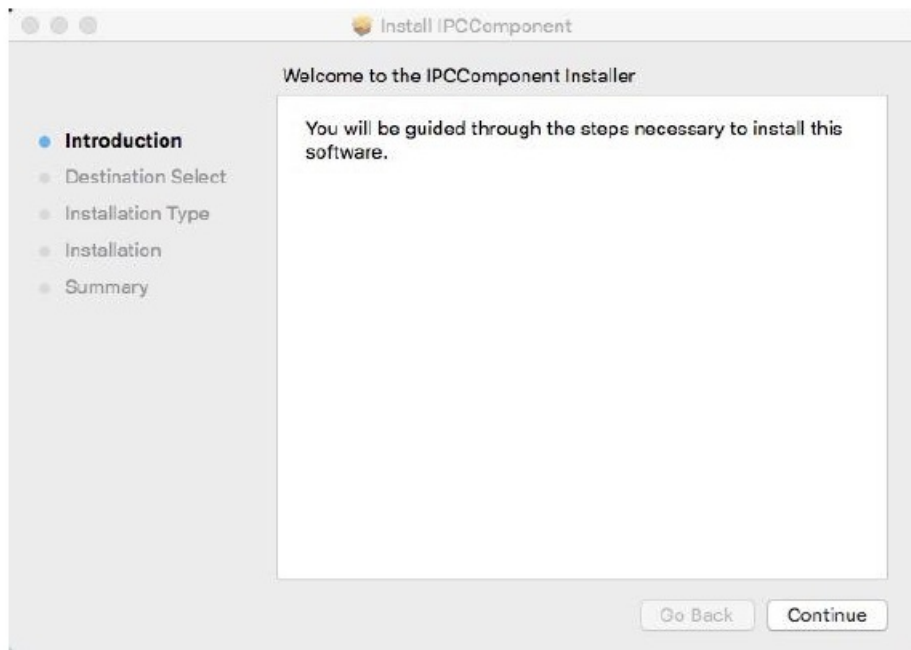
Install IPCComponent

Welcome to the IPCComponent Installer

Introduction
Destination Select
Installation Type
Installation
Summary

You will be guided through the steps necessary to install this software.

Go Back
Continue